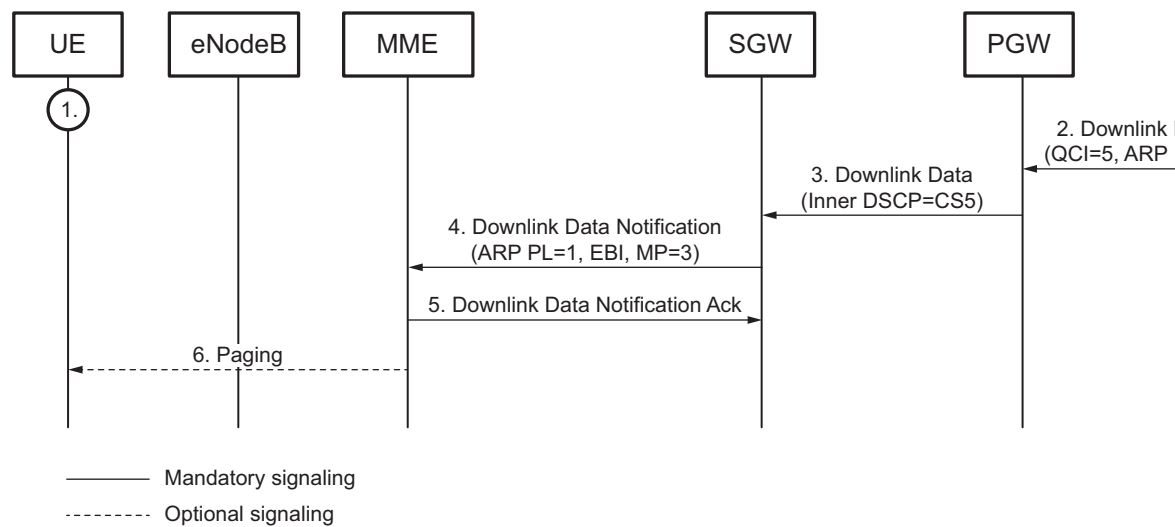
UE

eNodeB

MME

SGW

PGW

1.

2. Downlink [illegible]
(QCI=5, ARP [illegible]

3. Downlink Data
(Inner DSCP=CS5)

4. Downlink Data Notification
(ARP PL=1, EBI, MP=3)

5. Downlink Data Notification Ack

6. Paging

Mandatory signaling

Optional signaling